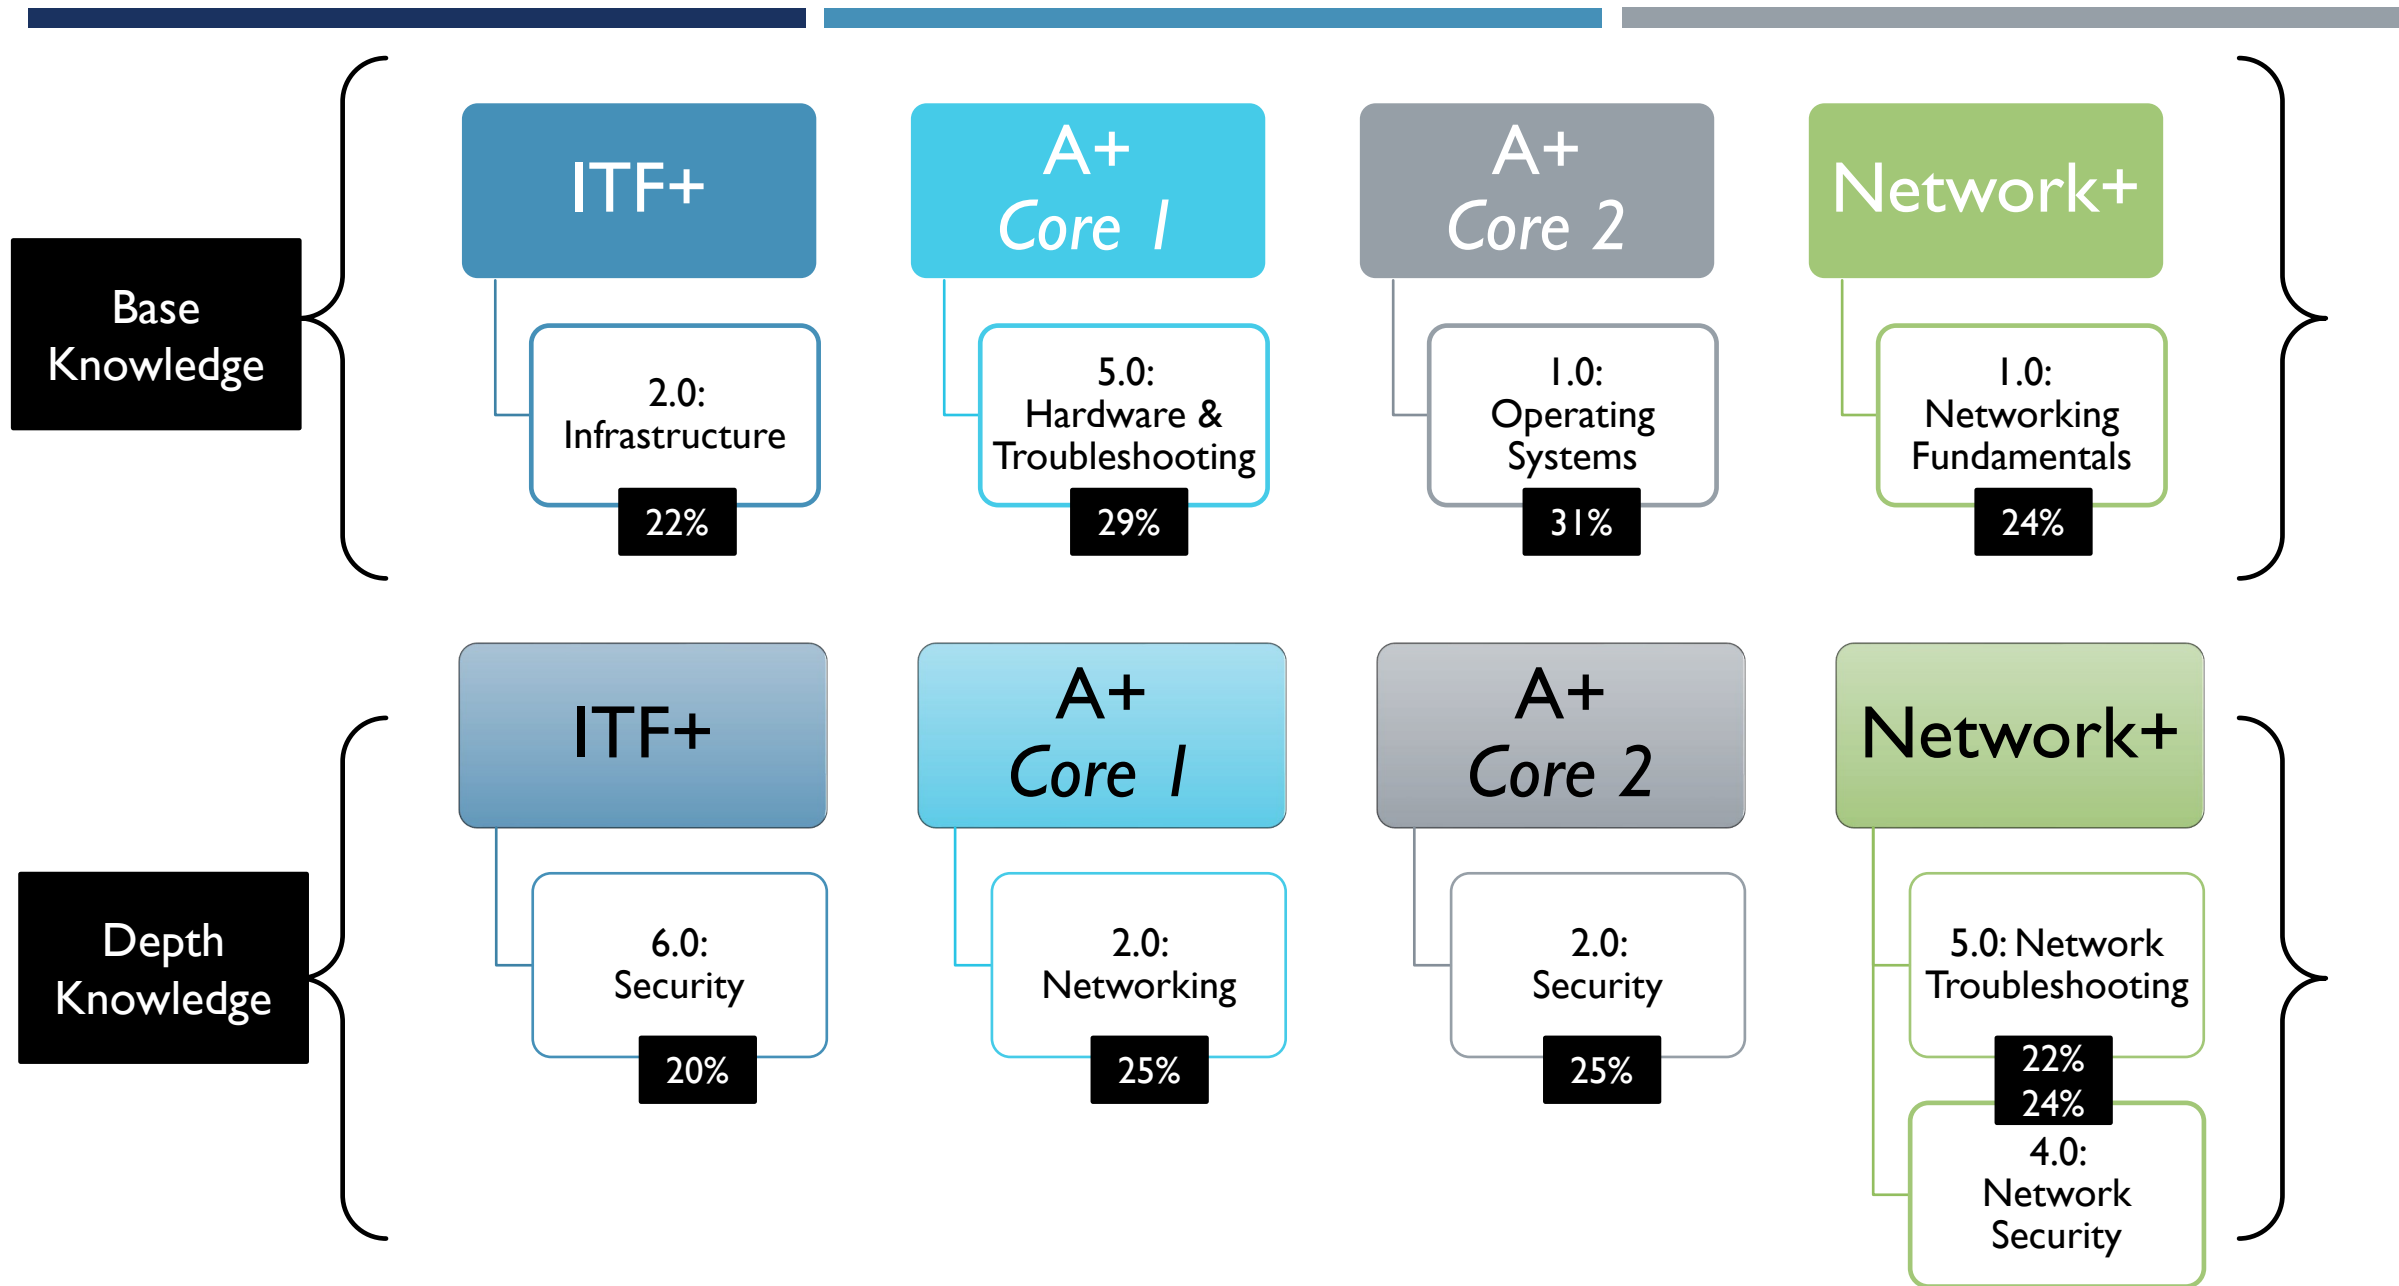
Base Knowledge

ITF+

2.0: Infrastructure

22%

A+ Core 1

5.0: Hardware & Troubleshooting

29%

A+ Core 2

1.0: Operating Systems

31%

Network+

1.0: Networking Fundamentals

24%

Depth Knowledge

ITF+

6.0: Security

20%

A+ Core 1

2.0: Networking

25%

A+ Core 2

2.0: Security

25%

Network+

5.0: Network Troubleshooting

22%

24%

4.0: Network Security